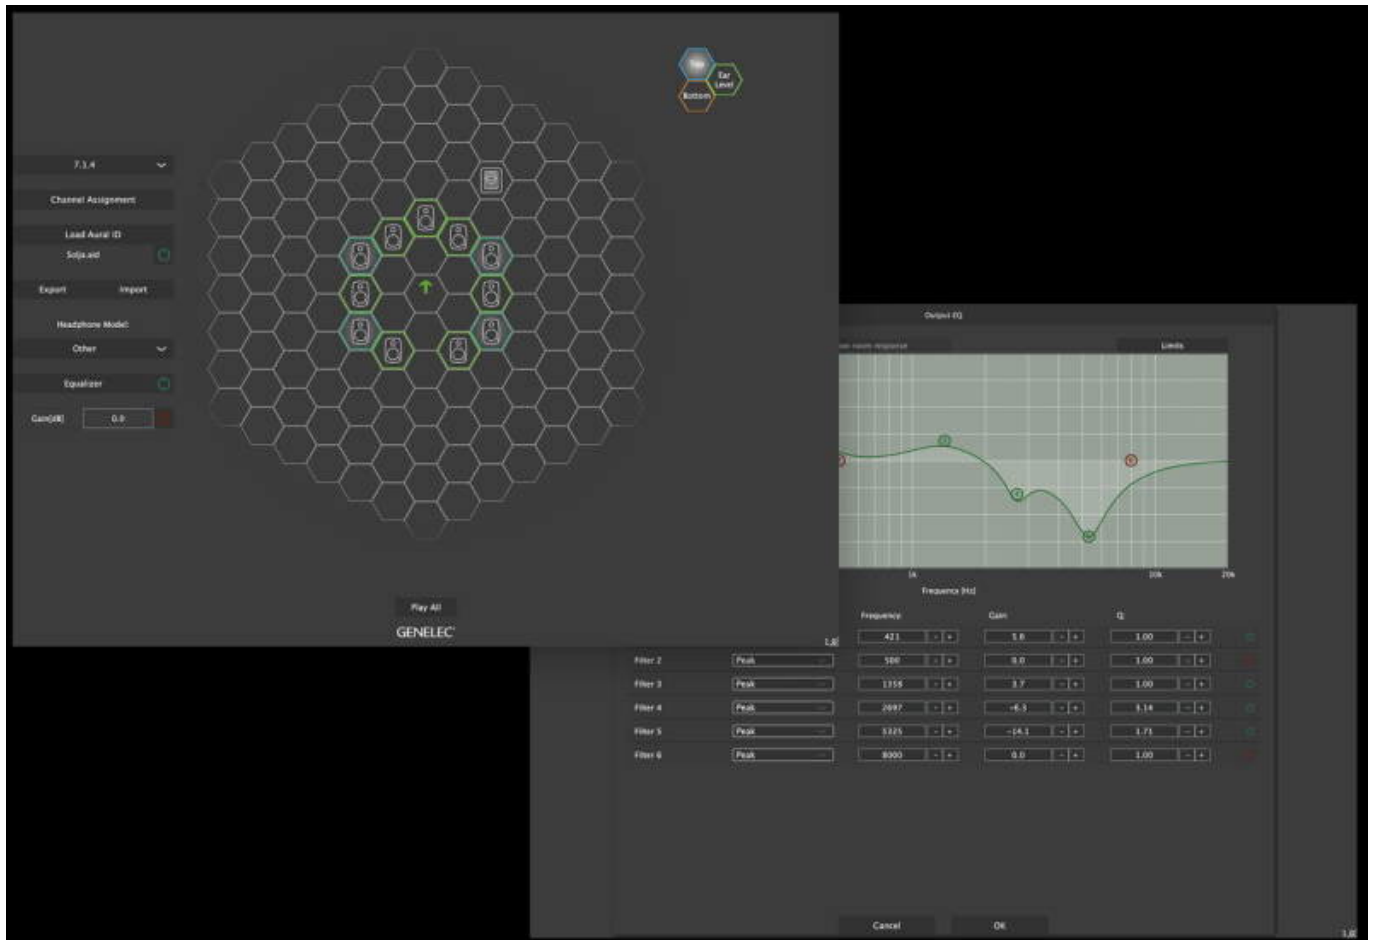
Top
Ear Level
Bottom

7.1.4
Channel Assignment
Load Aural ID
Solja.aid
Export
Import
Headphone Model:
Other
Equalizer
Gain[dB]
0.0

Play All
GENELEC

Output EQ
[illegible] room response
Limits

1k
10k
20k
Frequency [Hz]

| | | Frequency | Gain | Q |
|---|---|---|---|---|
| | | 421 | 1.8 | 1.00 |
| Filter 2 | Peak | 500 | 0.0 | 1.00 |
| Filter 3 | Peak | 1358 | 3.7 | 1.00 |
| Filter 4 | Peak | 2697 | -6.3 | 3.14 |
| Filter 5 | Peak | 5325 | -14.1 | 3.71 |
| Filter 6 | Peak | 8000 | 0.0 | 1.00 |

Cancel
OK